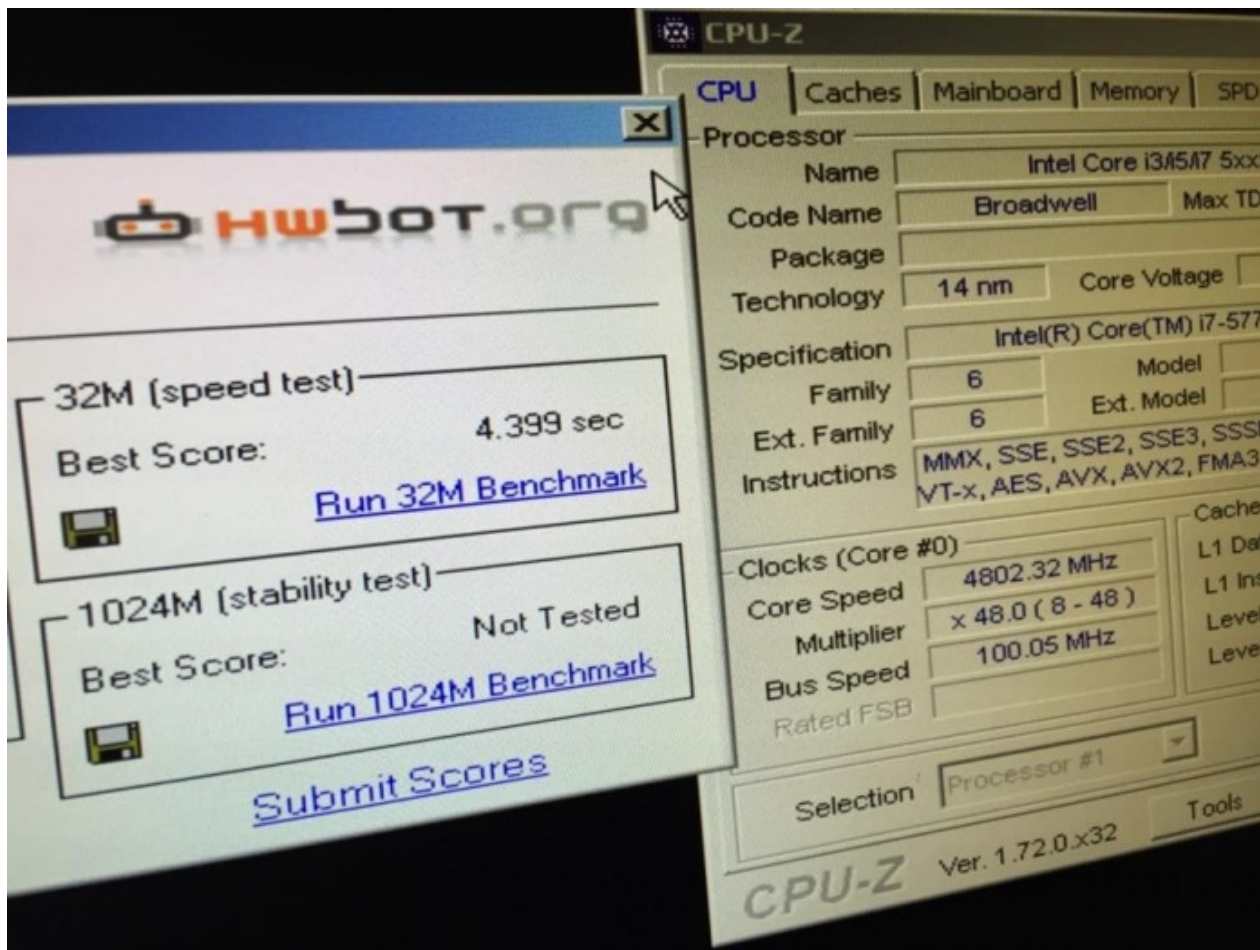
CPU-Z

CPU | Caches | Mainboard | Memory | SPD

Processor
Name: Intel Core i3/i5/i7 5xx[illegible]
Code Name: Broadwell    Max TD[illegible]
Package
Technology: 14 nm    Core Voltage
Specification: Intel(R) Core(TM) i7-577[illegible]
Family: 6    Model
Ext. Family: 6    Ext. Model
Instructions: MMX, SSE, SSE2, SSE3, SSS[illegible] VT-x, AES, AVX, AVX2, FMA3

Clocks (Core #0)
Core Speed: 4802.32 MHz
Multiplier: x 48.0 ( 8 - 48 )
Bus Speed: 100.05 MHz
Rated FSB

Cache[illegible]
L1 Da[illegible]
L1 Ins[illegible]
Level
Level

Selection: Processor #1
Tools

CPU-Z Ver. 1.72.0.x32

hwbot.org

32M (speed test)
Best Score: 4.399 sec
Run 32M Benchmark

1024M (stability test)
Best Score: Not Tested
Run 1024M Benchmark

Submit Scores